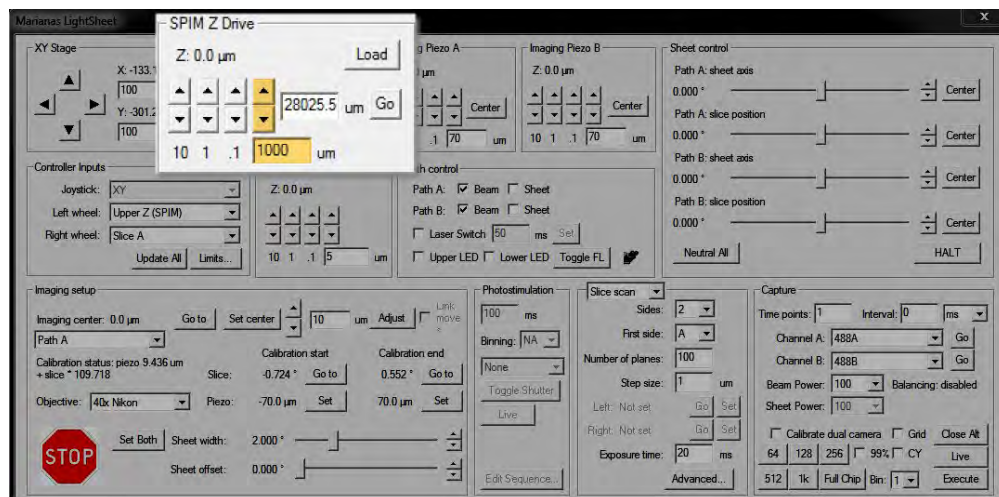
Marianas LightSheet

SPIM Z Drive

Z: 0.0 µm

Load

28025.5 um Go

10 1 .1 1000 um

XY Stage

X: -133.1

100

Y: -301.2

100

Imaging Piezo A

µm

Center

.1 70 um

Imaging Piezo B

Z: 0.0 µm

Center

10 1 .1 70 um

Sheet control

Path A: sheet axis

0.000 °

Center

Path A: slice position

0.000 °

Center

Path B: sheet axis

0.000 °

Center

Path B: slice position

0.000 °

Center

Neutral All

HALT

Controller Inputs

Joystick: XY

Left wheel: Upper Z (SPIM)

Right wheel: Slice A

Update All Limits...

Z: 0.0 µm

10 1 .1 5 um

th control

Path A: ☑ Beam ☐ Sheet

Path B: ☑ Beam ☐ Sheet

☐ Laser Switch 50 ms Set

☐ Upper LED ☐ Lower LED Toggle FL

Imaging setup

Imaging center: 0.0 µm Go to Set center 10 um Adjust ☐ Link move

Path A

Calibration status: piezo 9.436 um + slice * 109.718

Calibration start

Calibration end

Slice: -0.724 ° Go to 0.552 ° Go to

Objective: 40x Nikon Piezo: -70.0 µm Set 70.0 µm Set

STOP

Set Both Sheet width: 2.000 °

Sheet offset: 0.000 °

Photostimulation

100 ms

Binning: NA

None

Toggle Shutter

Live

Edit Sequence...

Slice scan

Sides: 2

First side: A

Number of planes: 100

Step size: 1 um

Left: Not set Go Set

Right: Not set Go Set

Exposure time: 20 ms

Advanced...

Capture

Time points: 1 Interval: 0 ms

Channel A: 488A Go

Channel B: 488B Go

Beam Power: 100 Balancing: disabled

Sheet Power: 100

☐ Calibrate dual camera ☐ Grid Close Alt

64 128 256 ☐ 99% ☐ CY Live

512 1k Full Chip Bin: 1 Execute